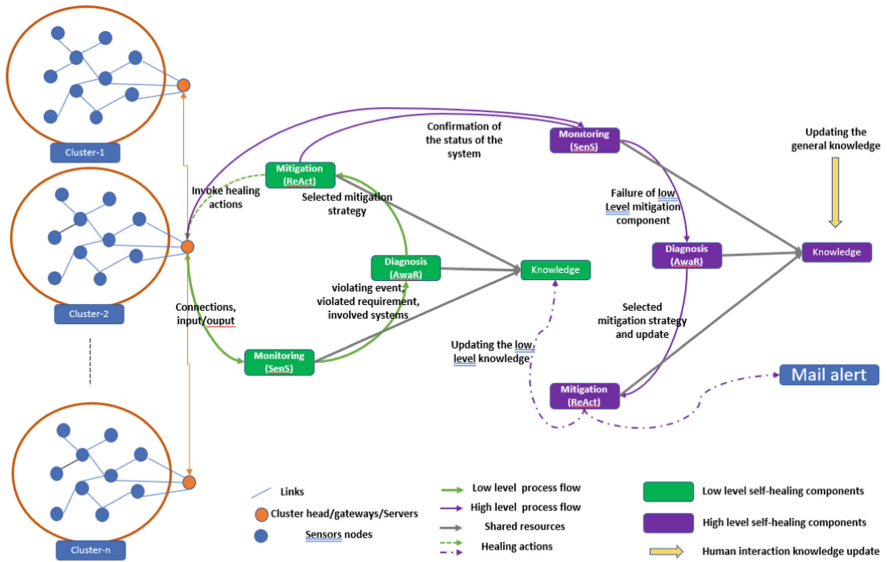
Cluster-1

Cluster-2

Cluster-n

Mitigation
(ReAct)

Invoke healing actions

Selected mitigation strategy

Diagnosis
(AwaR)

violating event, violated requirement, involved systems

Connections, input/ouput

Monitoring
(SenS)

Knowledge

Confirmation of the status of the system

Monitoring
(SenS)

Failure of low Level mitigation component

Diagnosis
(AwaR)

Selected mitigation strategy and update

Updating the low level knowledge

Mitigation
(ReAct)

Updating the general knowledge

Knowledge

Mail alert

Links

Cluster head/gateways/Servers

Sensors nodes

Low level process flow

High level process flow

Shared resources

Healing actions

Low level self-healing components

High level self-healing components

Human interaction knowledge update